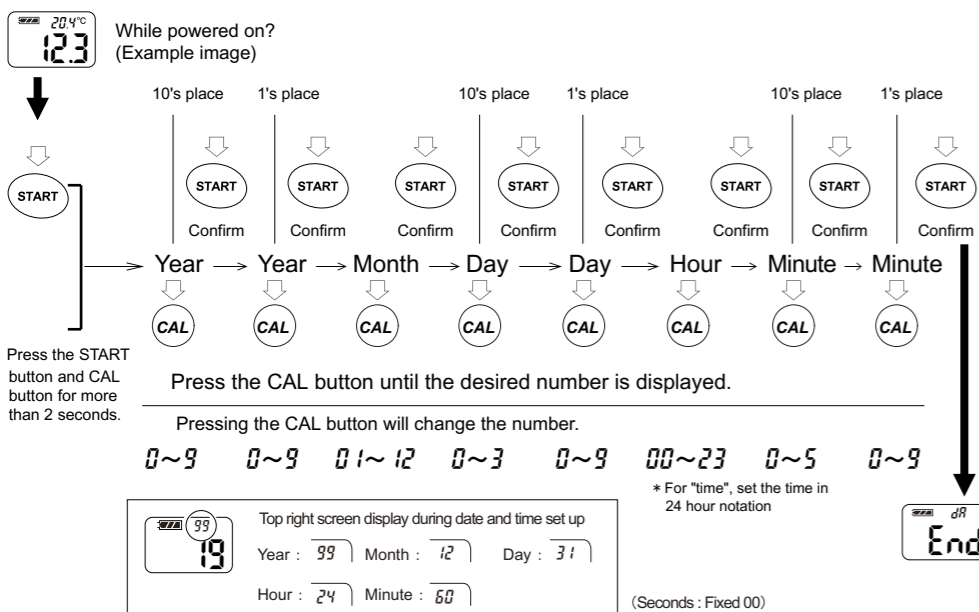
20.4°C
123

While powered on?
(Example image)

START

10's place 1's place 10's place 1's place 10's place 1's place

START Confirm
START Confirm
START Confirm
START Confirm
START Confirm
START Confirm
START Confirm
START Confirm

Year → Year → Month → Day → Day → Hour → Minute → Minute

CAL CAL CAL CAL CAL CAL CAL CAL

Press the START button and CAL button for more than 2 seconds.

Press the CAL button until the desired number is displayed.

Pressing the CAL button will change the number.

0~9 0~9 01~12 0~3 0~9 00~23 0~5 0~9

* For "time", set the time in 24 hour notation

99
19

Top right screen display during date and time set up

Year : 99 Month : 12 Day : 31

Hour : 24 Minute : 60

(Seconds : Fixed 00)

dA
End